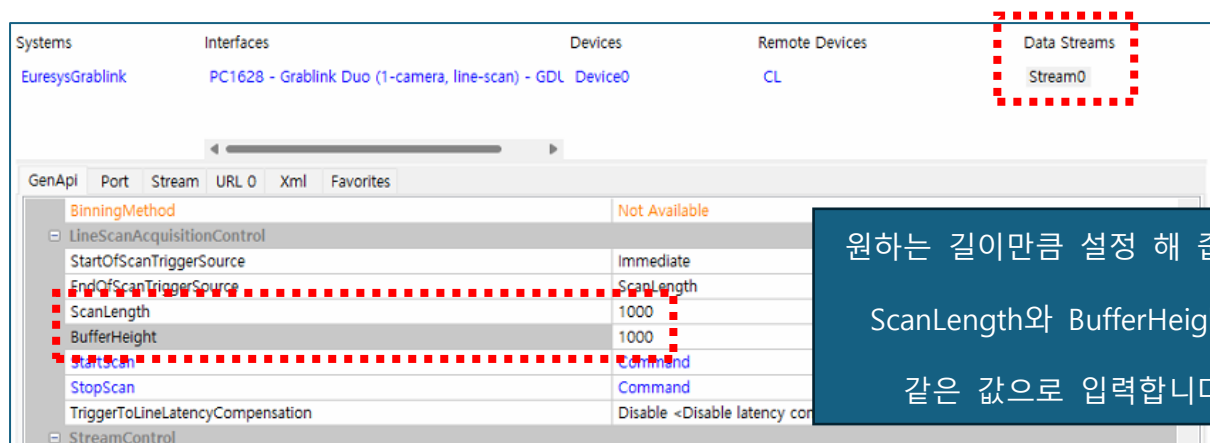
| Systems | Interfaces | Devices | Remote Devices | Data Streams |
|---|---|---|---|---|
| EuresysGrablink | PC1628 - Grablink Duo (1-camera, line-scan) - GDU | Device0 | CL | Stream0 |

GenApi Port Stream URL 0 Xml Favorites

| | |
|---|---|
| BinningMethod | Not Available |
| ⊟ LineScanAcquisitionControl | |
| StartOfScanTriggerSource | Immediate |
| EndOfScanTriggerSource | ScanLength |
| ScanLength | 1000 |
| BufferHeight | 1000 |
| StartScan | Command |
| StopScan | Command |
| TriggerToLineLatencyCompensation | Disable <Disable latency com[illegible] |
| ⊟ StreamControl | |

원하는 길이만큼 설정 해 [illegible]

ScanLength와 BufferHeig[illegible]

같은 값으로 입력합니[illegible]